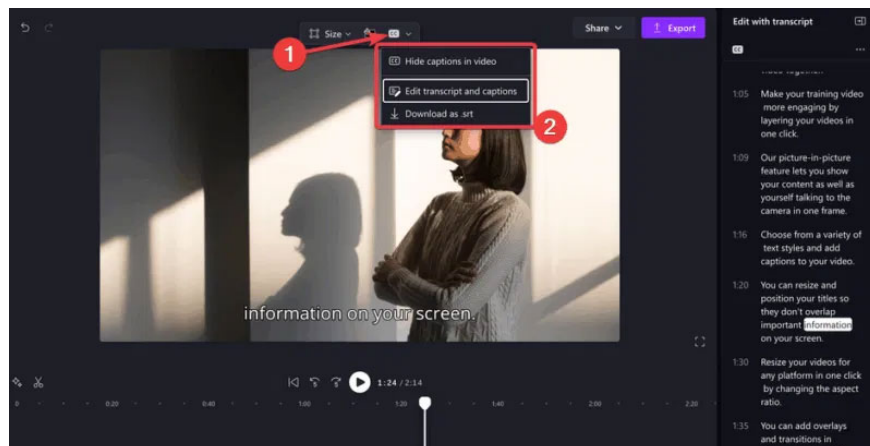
Size
1
Hide captions in video
Edit transcript and captions
Download as .srt
2
Share
Export
Edit with transcript
CC
...
1:05 Make your training video more engaging by layering your videos in one click.
1:09 Our picture-in-picture feature lets you show your content as well as yourself talking to the camera in one frame.
1:16 Choose from a variety of text styles and add captions to your video.
1:20 You can resize and position your titles so they don't overlap important information on your screen.
1:30 Resize your videos for any platform in one click by changing the aspect ratio.
1:35 You can add overlays and transitions in
information on your screen.
1:24 / 2:14
0 0:20 0:40 1:00 1:20 1:40 2:00 2:20